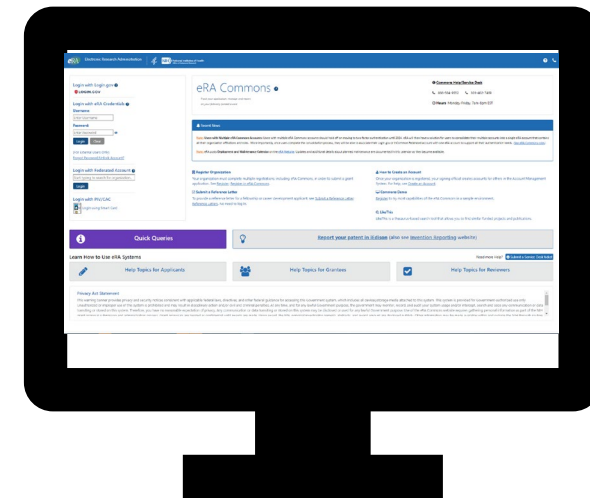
Electronic Research Administration

Login with Login.gov
LOGIN.GOV

Login with eRA Credentials
Username
Password
Login Clear
Forgot Password/Unlock Account?

Login with Federated Account

Login

Login with PIV/CAC
Login using Smart Card

eRA Commons

Commons Help/Service Desk
Hours: Monday-Friday, 7am-8pm ET

Quick Queries

Report your patent in iEdison (also see Invention Reporting website)

Learn How to Use eRA Systems

Help Topics for Applicants

Help Topics for Grantees

Help Topics for Reviewers

Privacy Act Statement

Register Organization

How to Create an Account

Submit a Reference Letter

Commons Demo

Like This